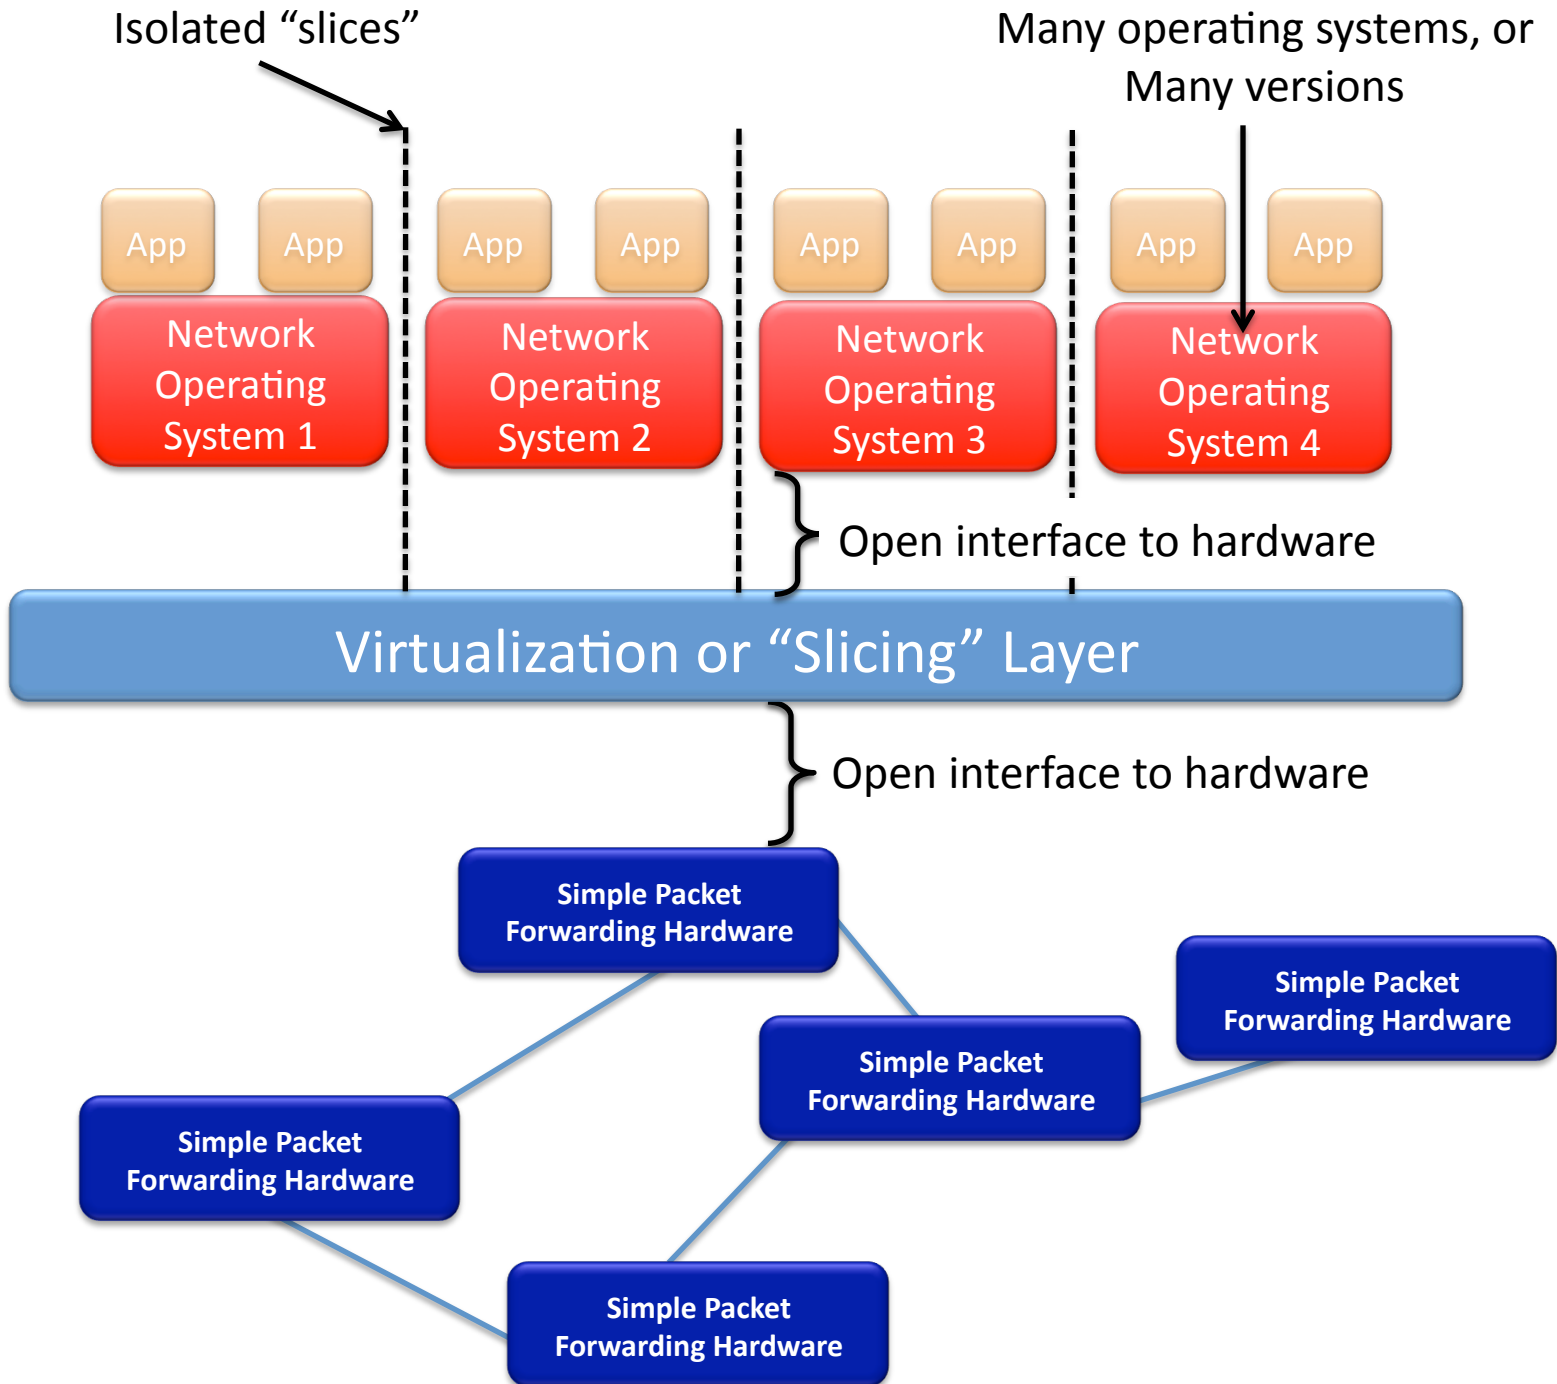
Isolated “slices”

Many operating systems, or Many versions

App

App

App

App

App

App

App

App

Network Operating System 1

Network Operating System 2

Network Operating System 3

Network Operating System 4

Open interface to hardware

Virtualization or “Slicing” Layer

Open interface to hardware

Simple Packet Forwarding Hardware

Simple Packet Forwarding Hardware

Simple Packet Forwarding Hardware

Simple Packet Forwarding Hardware

Simple Packet Forwarding Hardware